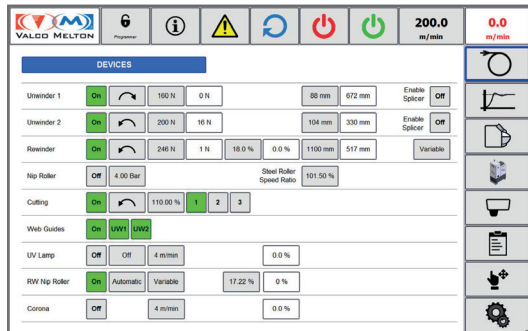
VALCO MELTON

6
Programmer

200.0
m/min

0.0
m/min

DEVICES

| | | | | | | | | | | |
|---|---|---|---|---|---|---|---|---|---|---|
| Unwinder 1 | On | | 160 N | 0 N | | | 88 mm | 672 mm | Enable Splicer | Off |
| Unwinder 2 | On | | 200 N | 16 N | | | 104 mm | 330 mm | Enable Splicer | Off |
| Rewinder | On | | 246 N | 1 N | 18.0 % | 0.0 % | 1100 mm | 517 mm | | Variable |
| Nip Roller | Off | 4.00 Bar | | | Steel Roller Speed Ratio | 101.50 % | | | | |
| Cutting | On | | 110.00 % | 1 | 2 | 3 | | | | |
| Web Guides | On | UW1 | UW2 | | | | | | | |
| UV Lamp | Off | Off | 4 m/min | | 0.0 % | | | | | |
| RW Nip Roller | On | Automatic | Variable | 17.22 % | 0 % | | | | | |
| Corona | Off | | 4 m/min | | 0.0 % | | | | | |